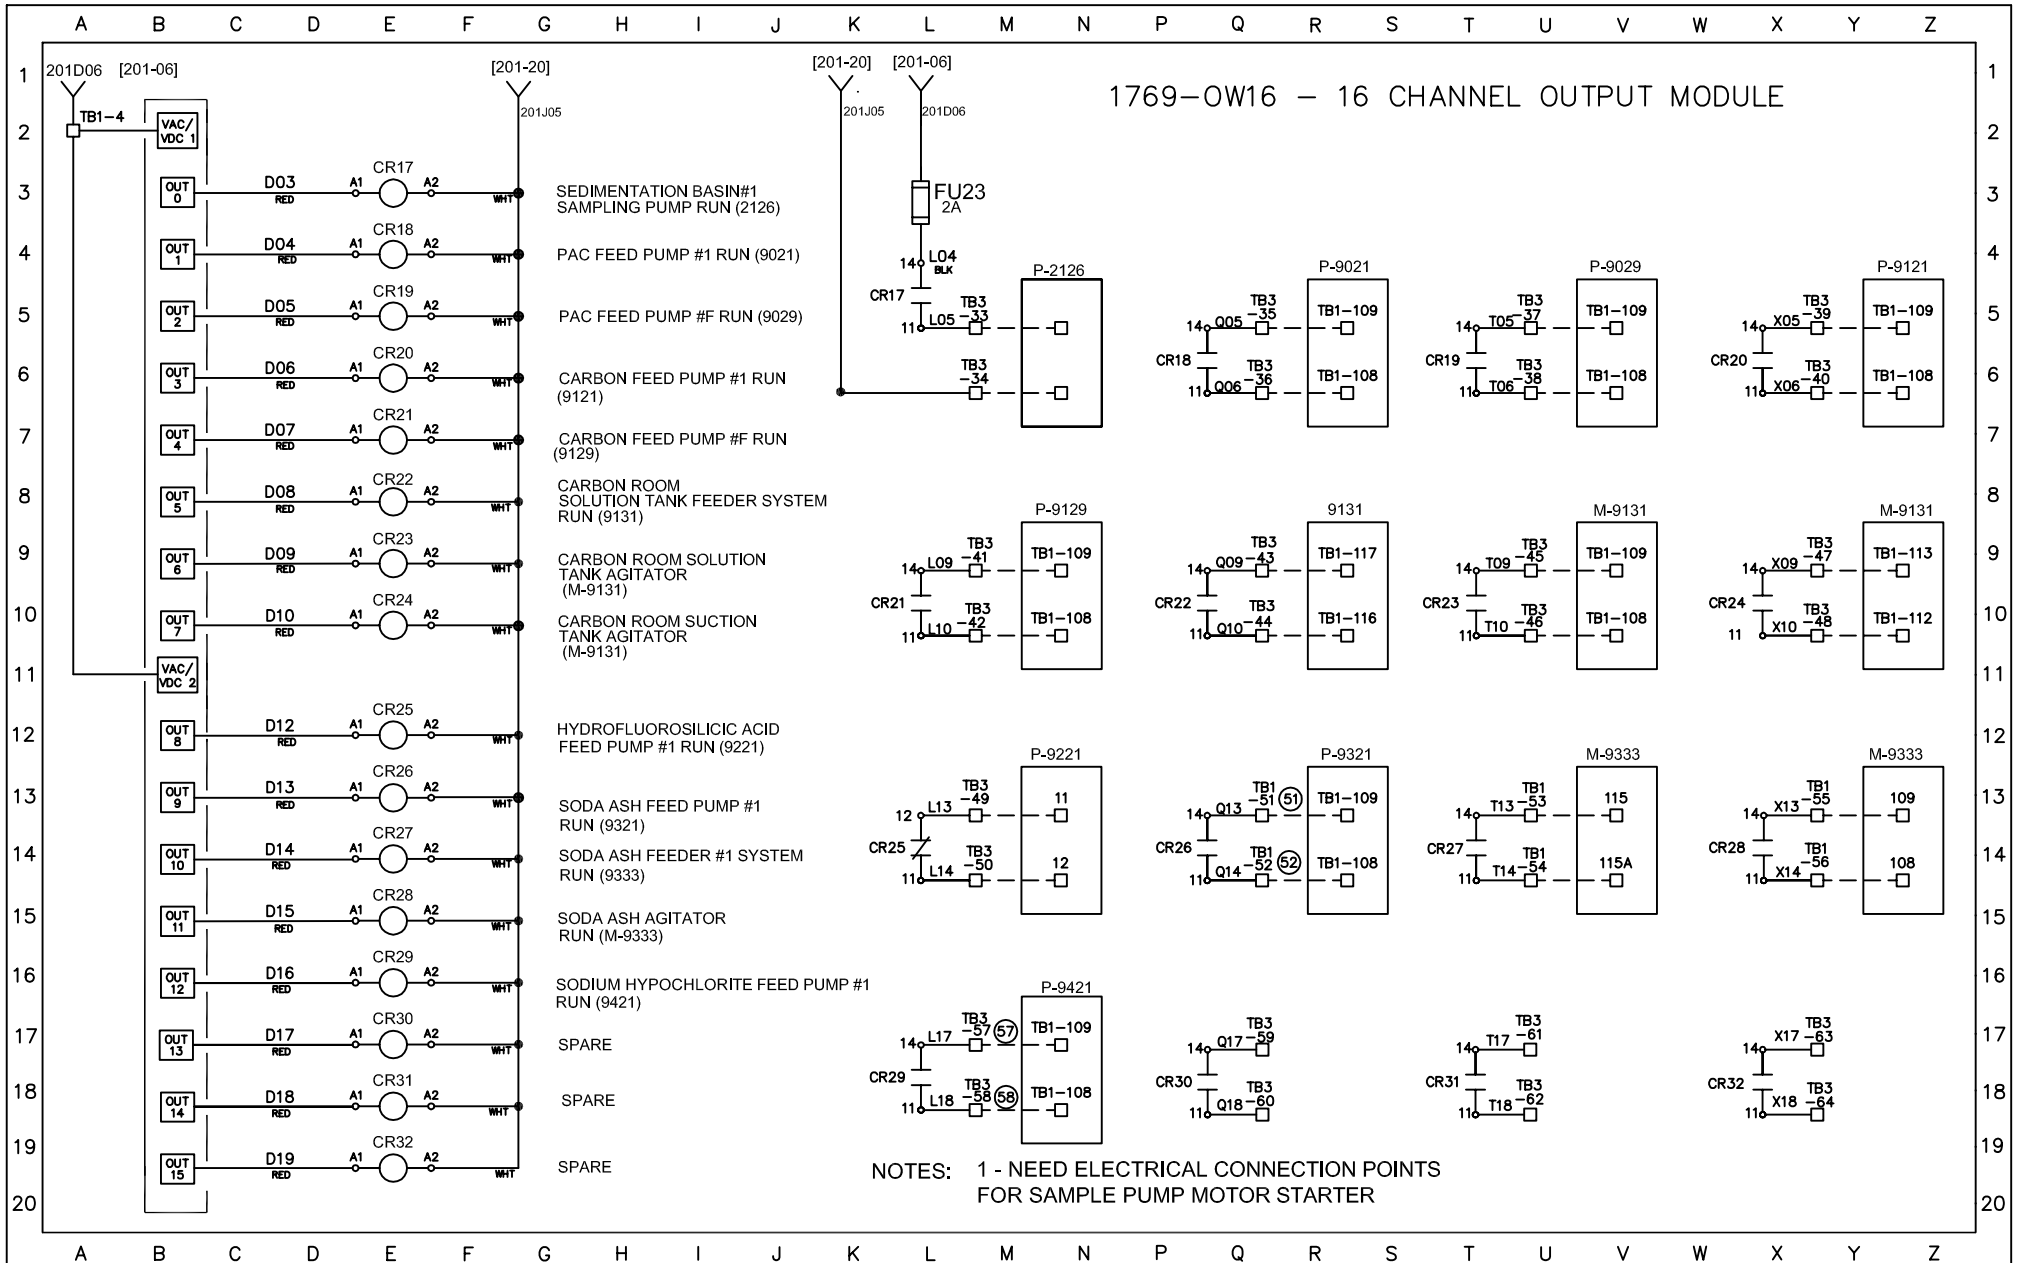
A B C D E F G H I J K L M N P Q R S T U V W X Y Z

1769–OW16 – 16 CHANNEL OUTPUT MODULE

201D06 [201-06] [201-20] 201J05 [201-20] 201J05 [201-06] 201D06

TB1–4 VAC/VDC 1

OUT 0 D03 RED A1 CR17 A2 WHT SEDIMENTATION BASIN#1 SAMPLING PUMP RUN (2126)
OUT 1 D04 RED A1 CR18 A2 WHT PAC FEED PUMP #1 RUN (9021)
OUT 2 D05 RED A1 CR19 A2 WHT PAC FEED PUMP #F RUN (9029)
OUT 3 D06 RED A1 CR20 A2 WHT CARBON FEED PUMP #1 RUN (9121)
OUT 4 D07 RED A1 CR21 A2 WHT CARBON FEED PUMP #F RUN (9129)
OUT 5 D08 RED A1 CR22 A2 WHT CARBON ROOM SOLUTION TANK FEEDER SYSTEM RUN (9131)
OUT 6 D09 RED A1 CR23 A2 WHT CARBON ROOM SOLUTION TANK AGITATOR (M-9131)
OUT 7 D10 RED A1 CR24 A2 WHT CARBON ROOM SUCTION TANK AGITATOR (M-9131)
VAC/VDC 2
OUT 8 D12 RED A1 CR25 A2 WHT HYDROFLUOROSILICIC ACID FEED PUMP #1 RUN (9221)
OUT 9 D13 RED A1 CR26 A2 WHT SODA ASH FEED PUMP #1 RUN (9321)
OUT 10 D14 RED A1 CR27 A2 WHT SODA ASH FEEDER #1 SYSTEM RUN (9333)
OUT 11 D15 RED A1 CR28 A2 WHT SODA ASH AGITATOR RUN (M-9333)
OUT 12 D16 RED A1 CR29 A2 WHT SODIUM HYPOCHLORITE FEED PUMP #1 RUN (9421)
OUT 13 D17 RED A1 CR30 A2 WHT SPARE
OUT 14 D18 RED A1 CR31 A2 WHT SPARE
OUT 15 D19 RED A1 CR32 A2 WHT SPARE

FU23 2A
14 L04 BLK CR17 11 L05 TB3 –33 TB3 –34 P-2126
P-9021 14 Q05 TB3 –35 CR18 11 Q06 TB3 –36 TB1–109 TB1–108
P-9029 14 T05 TB3 –37 CR19 11 T06 TB3 –38 TB1–109 TB1–108
P-9121 14 X05 TB3 –39 CR20 11 X06 TB3 –40 TB1–109 TB1–108

P-9129 14 L09 TB3 –41 CR21 11 L10 TB3 –42 TB1–109 TB1–108
9131 14 Q09 TB3 –43 CR22 11 Q10 TB3 –44 TB1–117 TB1–116
M-9131 14 T09 TB3 –45 CR23 11 T10 TB3 –46 TB1–109 TB1–108
M-9131 14 X09 TB3 –47 CR24 11 X10 TB3 –48 TB1–113 TB1–112

P-9221 12 L13 TB3 –49 CR25 11 L14 TB3 –50 11 12
P-9321 14 Q13 TB1 –51 (51) CR26 11 Q14 TB1 –52 (52) TB1–109 TB1–108
M-9333 14 T13 TB1 –53 CR27 11 T14 TB1 –54 115 115A
M-9333 14 X13 TB1 –55 CR28 11 X14 TB1 –56 109 108

P-9421 14 L17 TB3 –57 (57) CR29 11 L18 TB3 –58 (58) TB1–109 TB1–108
14 Q17 TB3 –59 CR30 11 Q18 TB3 –60
14 T17 TB3 –61 CR31 11 T18 TB3 –62
14 X17 TB3 –63 CR32 11 X18 TB3 –64

NOTES: 1 - NEED ELECTRICAL CONNECTION POINTS FOR SAMPLE PUMP MOTOR STARTER

1 2 3 4 5 6 7 8 9 10 11 12 13 14 15 16 17 18 19 20